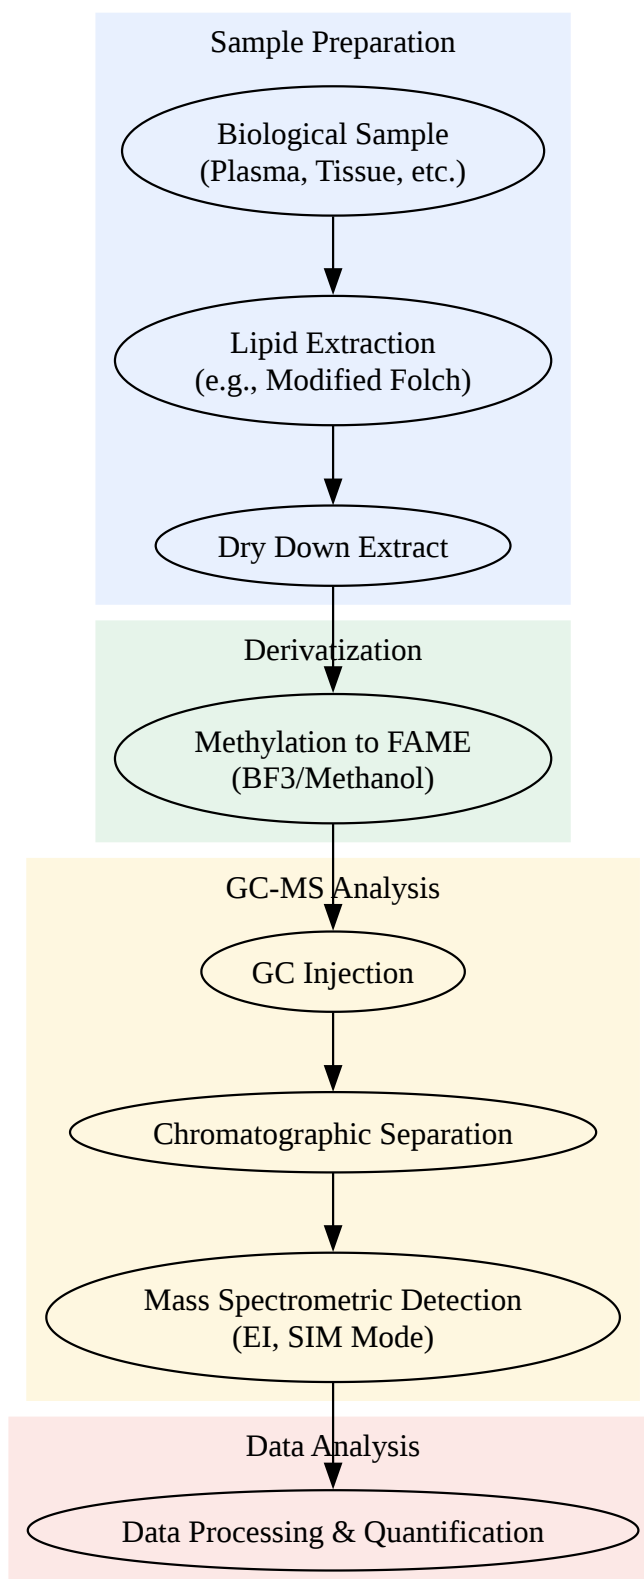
Sample Preparation

Biological Sample
(Plasma, Tissue, etc.)

Lipid Extraction
(e.g., Modified Folch)

Dry Down Extract

Derivatization

Methylation to FAME
(BF3/Methanol)

GC-MS Analysis

GC Injection

Chromatographic Separation

Mass Spectrometric Detection
(EI, SIM Mode)

Data Analysis

Data Processing & Quantification